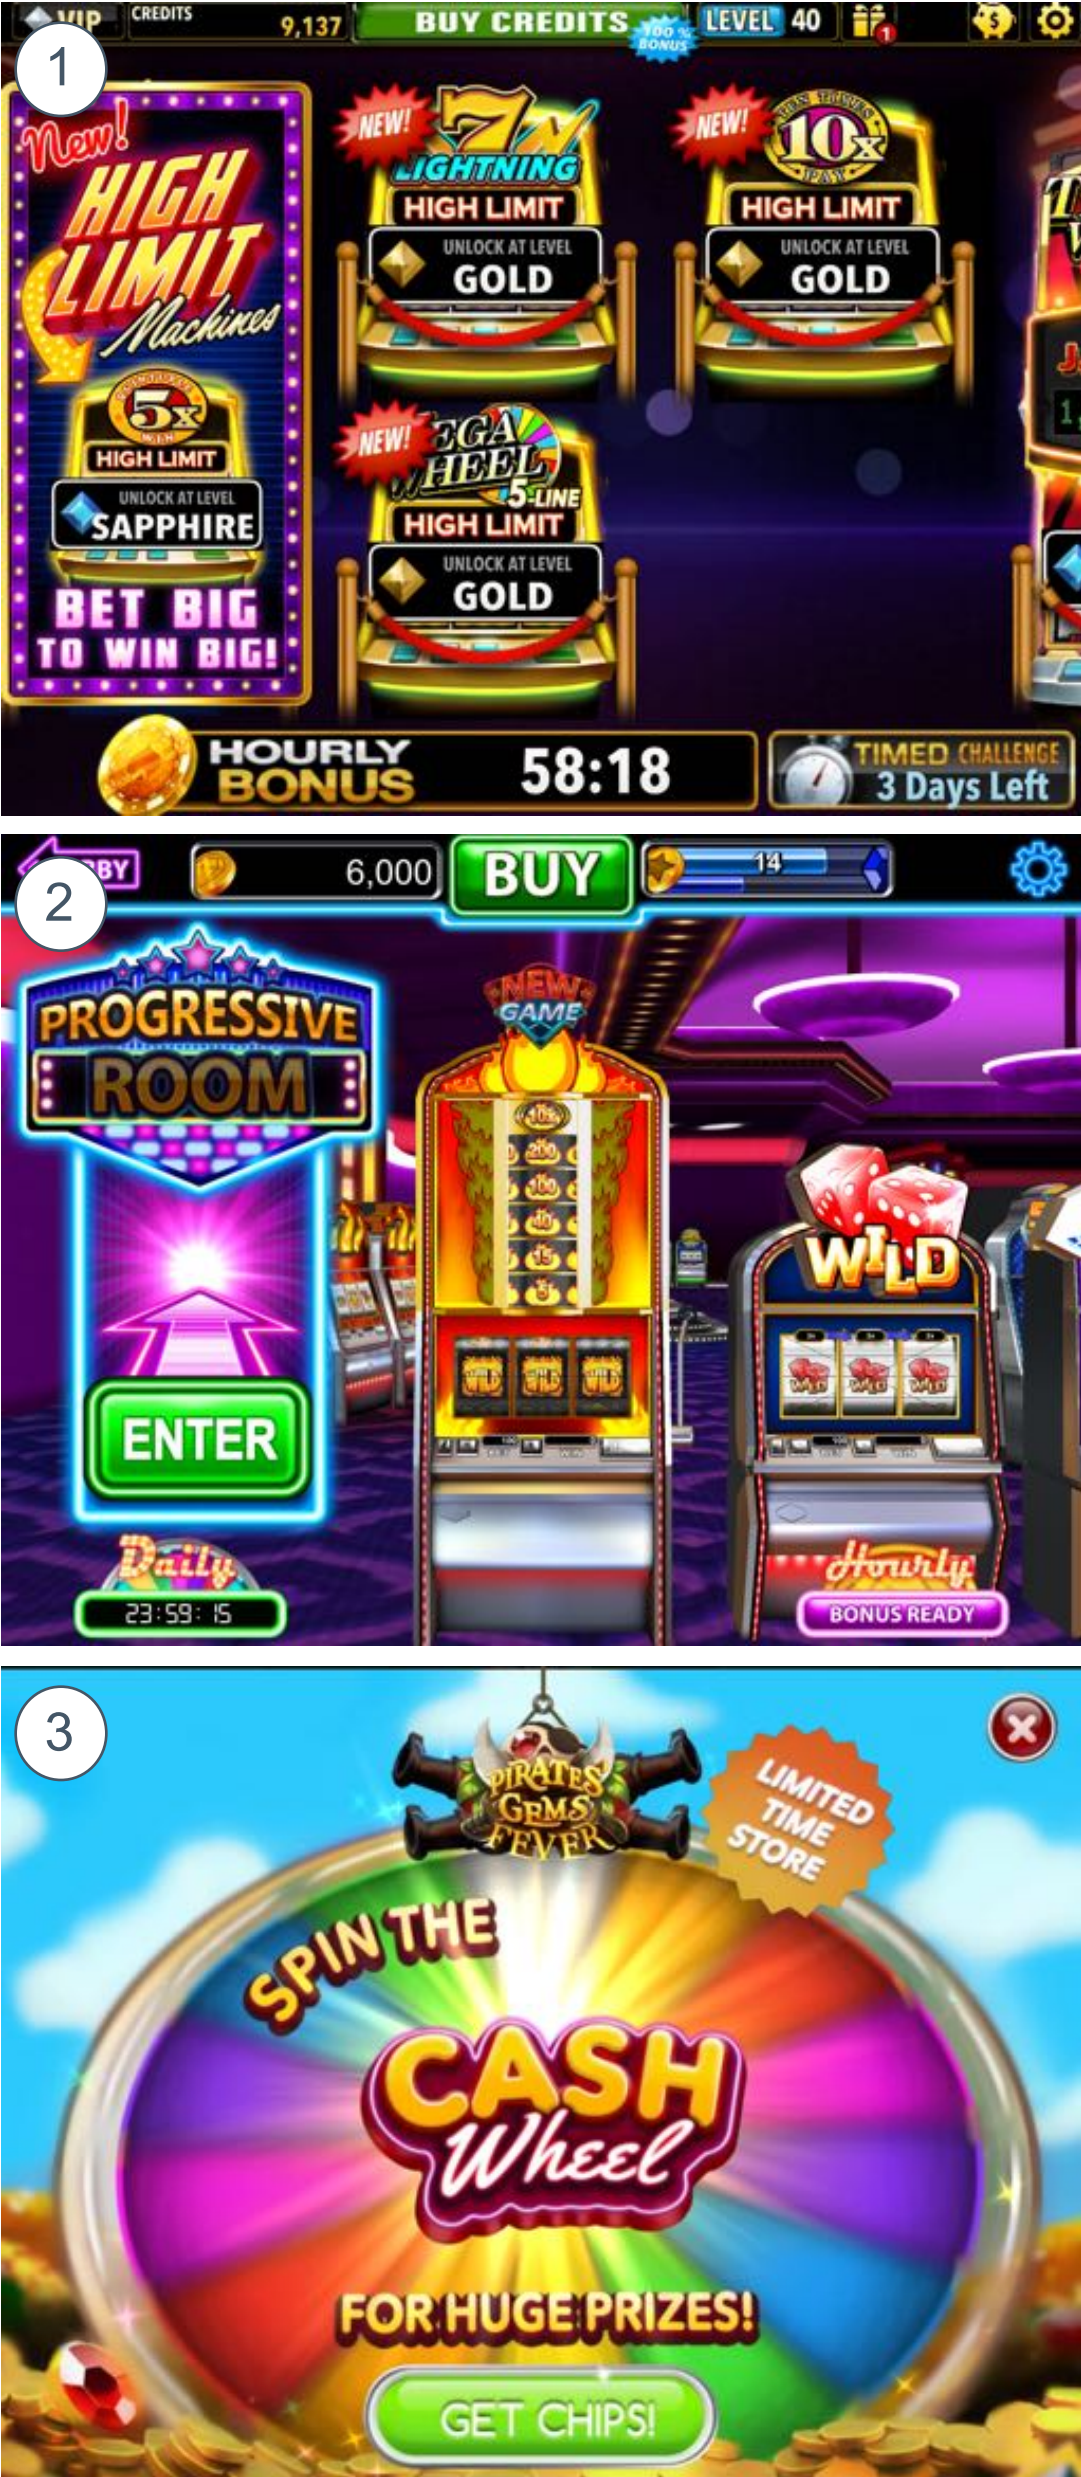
VIP CREDITS 9,137 BUY CREDITS 100% BONUS LEVEL 40

1

New! HIGH LIMIT Machines

5x HIGH LIMIT UNLOCK AT LEVEL SAPPHIRE

BET BIG TO WIN BIG!

NEW! 7 LIGHTNING HIGH LIMIT UNLOCK AT LEVEL GOLD

NEW! 10x HIGH LIMIT UNLOCK AT LEVEL GOLD

NEW! MEGA WHEEL 5-LINE HIGH LIMIT UNLOCK AT LEVEL GOLD

HOURLY BONUS 58:18

TIMED CHALLENGE 3 Days Left

2

BY 6,000 BUY 14

PROGRESSIVE ROOM

ENTER

NEW GAME

WILD

Daily 23:59:15

Hourly BONUS READY

3

PIRATES GEMS FEVER

LIMITED TIME STORE

SPIN THE CASH Wheel FOR HUGE PRIZES!

GET CHIPS!